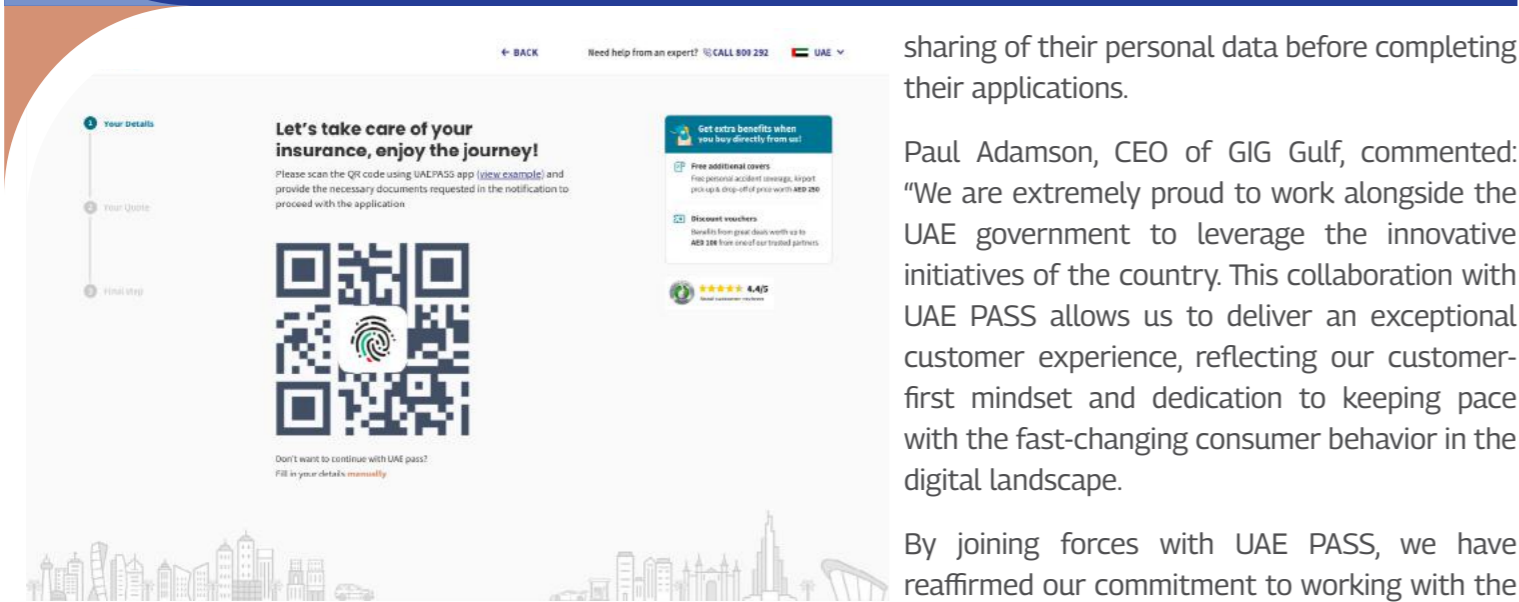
← BACK Need help from an expert? CALL 800 292 UAE

Your Details

Your Quote

Final step

Let's take care of your insurance, enjoy the journey!

Please scan the QR code using UAEPASS app (view example) and provide the necessary documents requested in the notification to proceed with the application

Don't want to continue with UAE pass?
Fill in your details manually

Get extra benefits when you buy directly from us!

Free additional covers
Free personal accident coverage, Airport pick-up & drop-off of price worth AED 250

Discount vouchers
Benefits from great deals worth up to AED 100 from one of our trusted partners

4.4/5
Good customer reviews

sharing of their personal data before completing their applications.

Paul Adamson, CEO of GIG Gulf, commented: "We are extremely proud to work alongside the UAE government to leverage the innovative initiatives of the country. This collaboration with UAE PASS allows us to deliver an exceptional customer experience, reflecting our customer-first mindset and dedication to keeping pace with the fast-changing consumer behavior in the digital landscape.

By joining forces with UAE PASS, we have reaffirmed our commitment to working with the